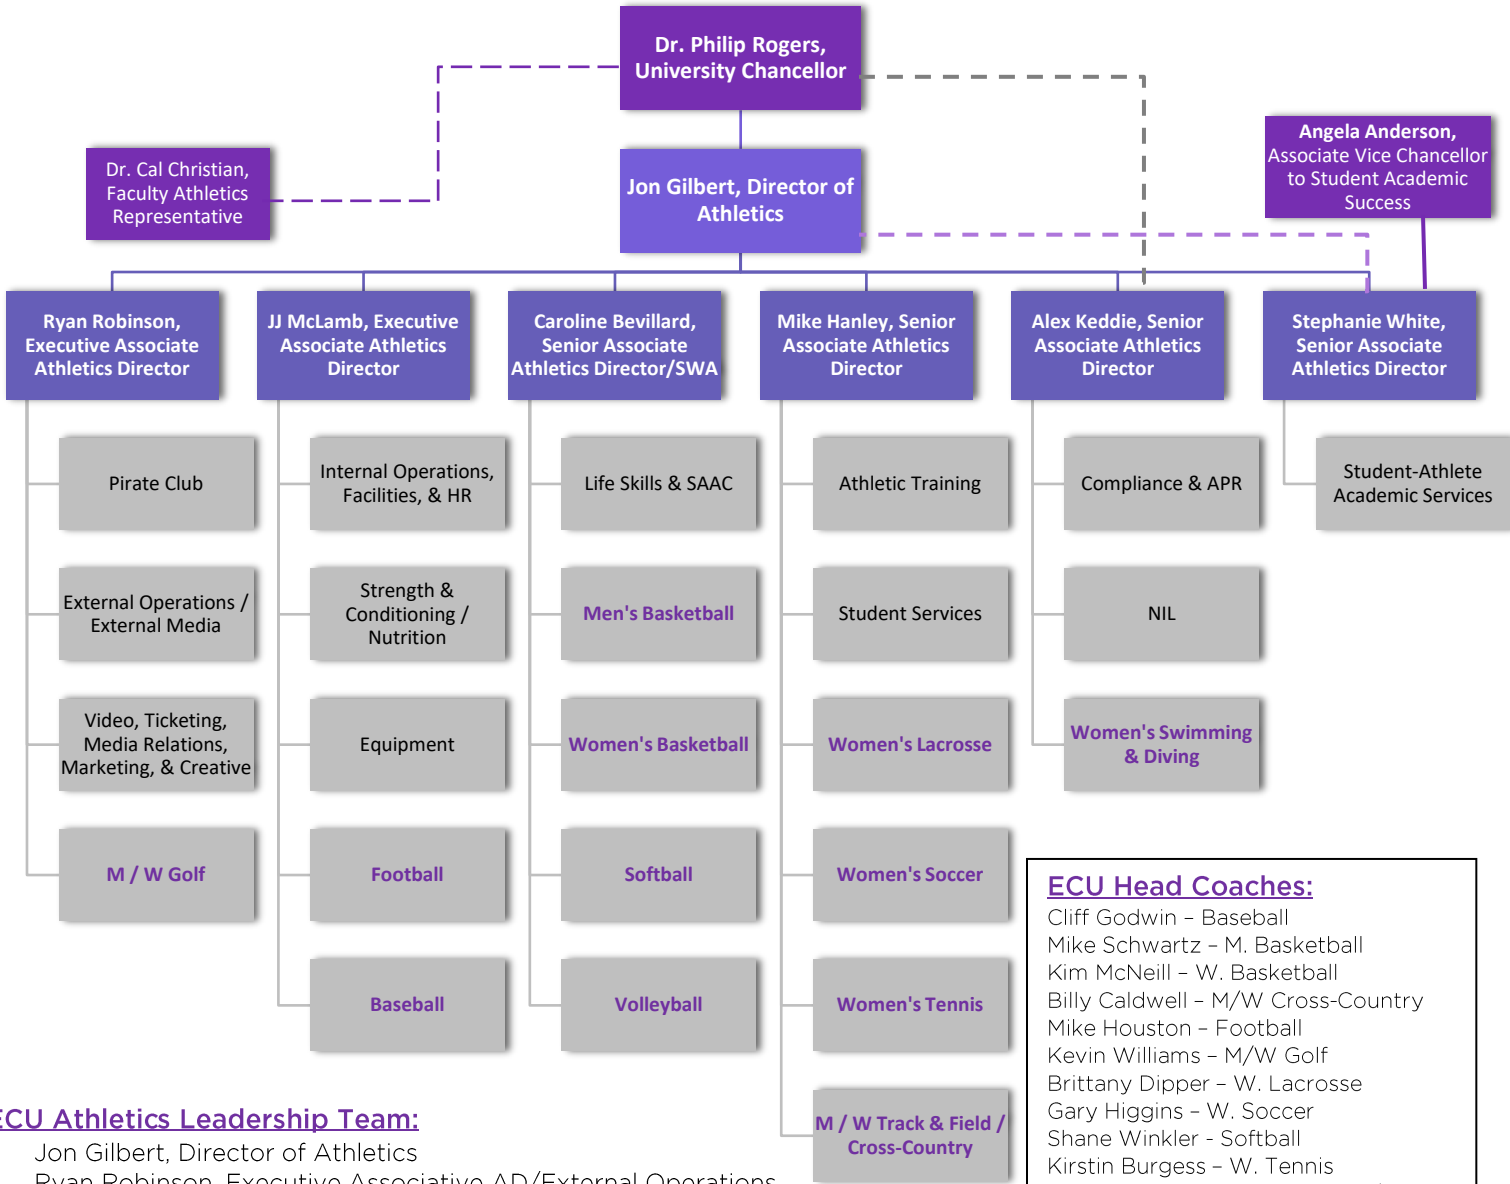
Dr. Philip Rogers, University Chancellor

Dr. Cal Christian, Faculty Athletics Representative

Jon Gilbert, Director of Athletics

Angela Anderson, Associate Vice Chancellor to Student Academic Success

Ryan Robinson, Executive Associate Athletics Director

Pirate Club

External Operations / External Media

Video, Ticketing, Media Relations, Marketing, & Creative

M / W Golf

JJ McLamb, Executive Associate Athletics Director

Internal Operations, Facilities, & HR

Strength & Conditioning / Nutrition

Equipment

Football

Baseball

Caroline Bevillard, Senior Associate Athletics Director/SWA

Life Skills & SAAC

Men's Basketball

Women's Basketball

Softball

Volleyball

Mike Hanley, Senior Associate Athletics Director

Athletic Training

Student Services

Women's Lacrosse

Women's Soccer

Women's Tennis

M / W Track & Field / Cross-Country

Alex Keddie, Senior Associate Athletics Director

Compliance & APR

NIL

Women's Swimming & Diving

Stephanie White, Senior Associate Athletics Director

Student-Athlete Academic Services

ECU Head Coaches:
Cliff Godwin – Baseball
Mike Schwartz – M. Basketball
Kim McNeill – W. Basketball
Billy Caldwell – M/W Cross-Country
Mike Houston – Football
Kevin Williams – M/W Golf
Brittany Dipper – W. Lacrosse
Gary Higgins – W. Soccer
Shane Winkler - Softball
Kirstin Burgess – W. Tennis

ECU Athletics Leadership Team:
Jon Gilbert, Director of Athletics
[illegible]